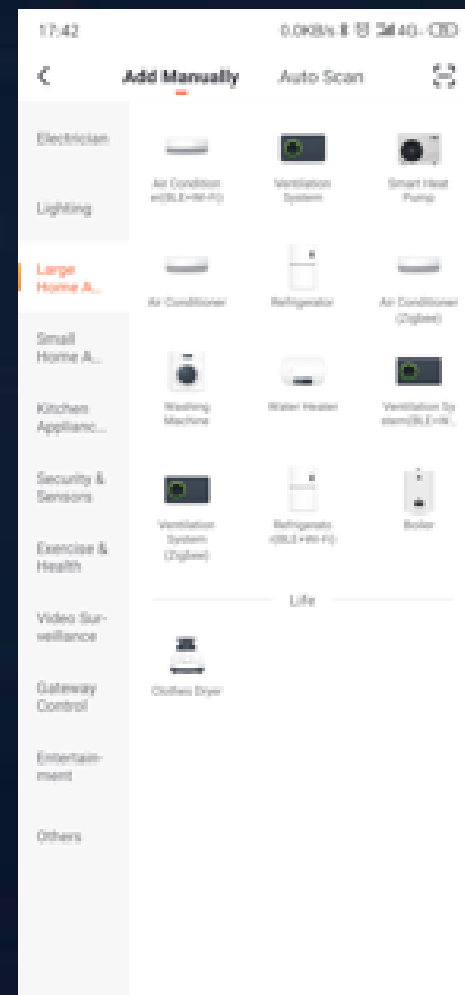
17:42 0.0KB/s 4G

Add Manually Auto Scan

Electrician

Lighting

Large Home A...

Small Home A...

Kitchen Applianc...

Security & Sensors

Exercise & Health

Video Surveillance

Gateway Control

Entertainment

Others

Air Conditioner(BLE+Wi-Fi)

Ventilation System

Smart Heat Pump

Air Conditioner

Refrigerator

Air Conditioner (Zigbee)

Washing Machine

Water Heater

Ventilation System(BLE+W...

Ventilation System (Zigbee)

Refrigerato (BLE+Wi-Fi)

Boiler

Life

Clothes Dryer